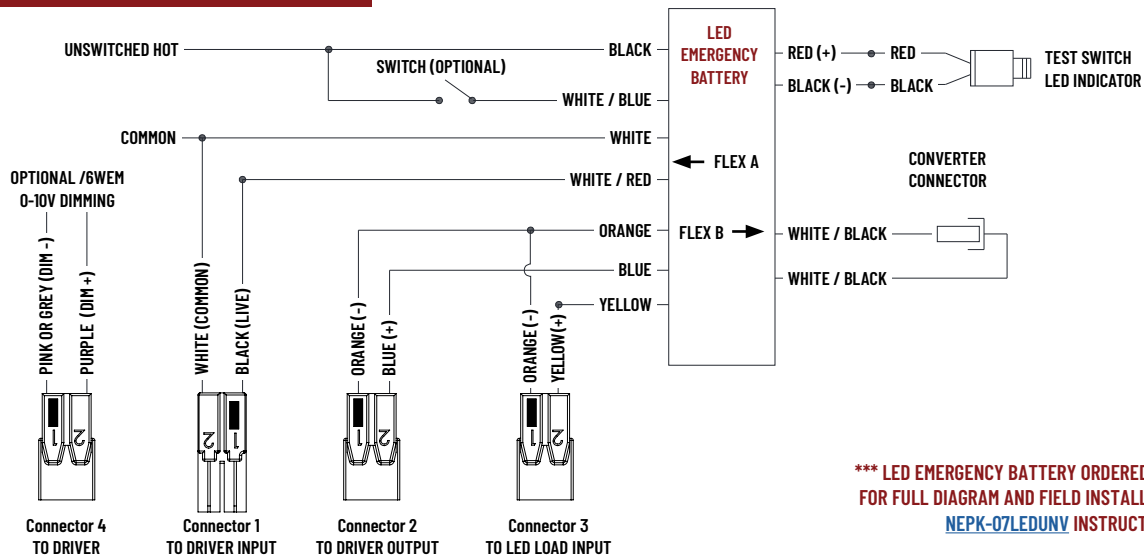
UNSWITCHED HOT
BLACK
LED EMERGENCY BATTERY
RED (+)
RED
BLACK (-)
BLACK
TEST SWITCH LED INDICATOR
SWITCH (OPTIONAL)
WHITE / BLUE
COMMON
WHITE
FLEX A
CONVERTER CONNECTOR
OPTIONAL /6WEM 0-10V DIMMING
WHITE / RED
ORANGE
FLEX B
WHITE / BLACK
BLUE
WHITE / BLACK
YELLOW
PINK OR GREY (DIM -)
PURPLE (DIM +)
WHITE (COMMON)
BLACK (LIVE)
ORANGE (-)
BLUE (+)
ORANGE (-)
YELLOW(+)
1 2
2 1
1 2
1 2
Connector 4 TO DRIVER
Connector 1 TO DRIVER INPUT
Connector 2 TO DRIVER OUTPUT
Connector 3 TO LED LOAD INPUT
*** LED EMERGENCY BATTERY ORDERED FOR FULL DIAGRAM AND FIELD INSTALL NEPK-07LEDUNV INSTRUCT